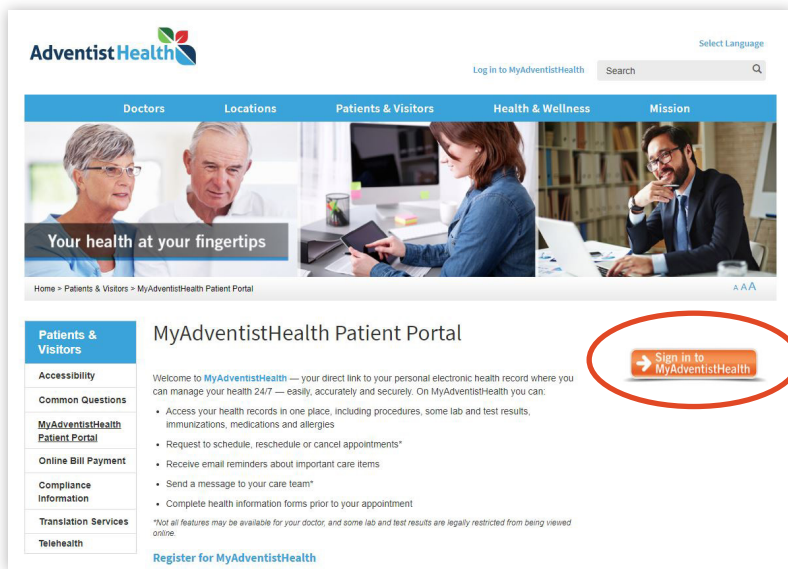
AdventistHealth

Select Language

Log in to MyAdventistHealth

Search

Doctors
Locations
Patients & Visitors
Health & Wellness
Mission

Your health at your fingertips

Home > Patients & Visitors > MyAdventistHealth Patient Portal

A A A

Patients & Visitors

Accessibility

Common Questions

MyAdventistHealth Patient Portal

Online Bill Payment

Compliance Information

Translation Services

Telehealth

MyAdventistHealth Patient Portal

Sign in to MyAdventistHealth

Welcome to MyAdventistHealth — your direct link to your personal electronic health record where you can manage your health 24/7 — easily, accurately and securely. On MyAdventistHealth you can:

- Access your health records in one place, including procedures, some lab and test results, immunizations, medications and allergies
- Request to schedule, reschedule or cancel appointments*
- Receive email reminders about important care items
- Send a message to your care team*
- Complete health information forms prior to your appointment

*Not all features may be available for your doctor, and some lab and test results are legally restricted from being viewed online.

Register for MyAdventistHealth